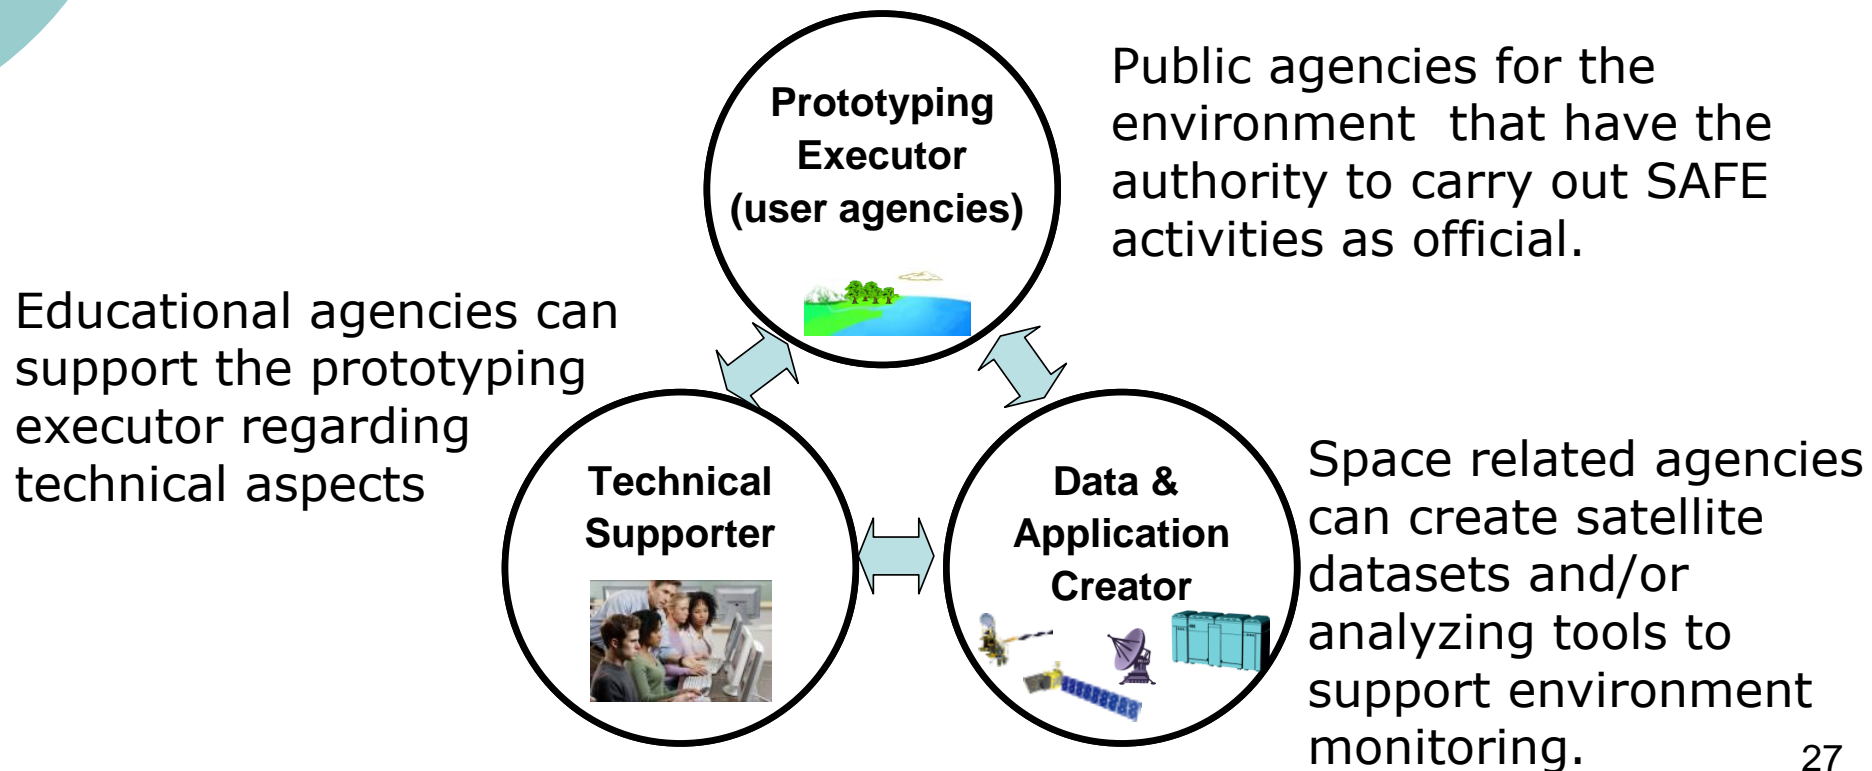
Prototyping Executor (user agencies)

Public agencies for the environment that have the authority to carry out SAFE activities as official.

Educational agencies can support the prototyping executor regarding technical aspects

Technical Supporter

Data & Application Creator

Space related agencies can create satellite datasets and/or analyzing tools to support environment monitoring.

27